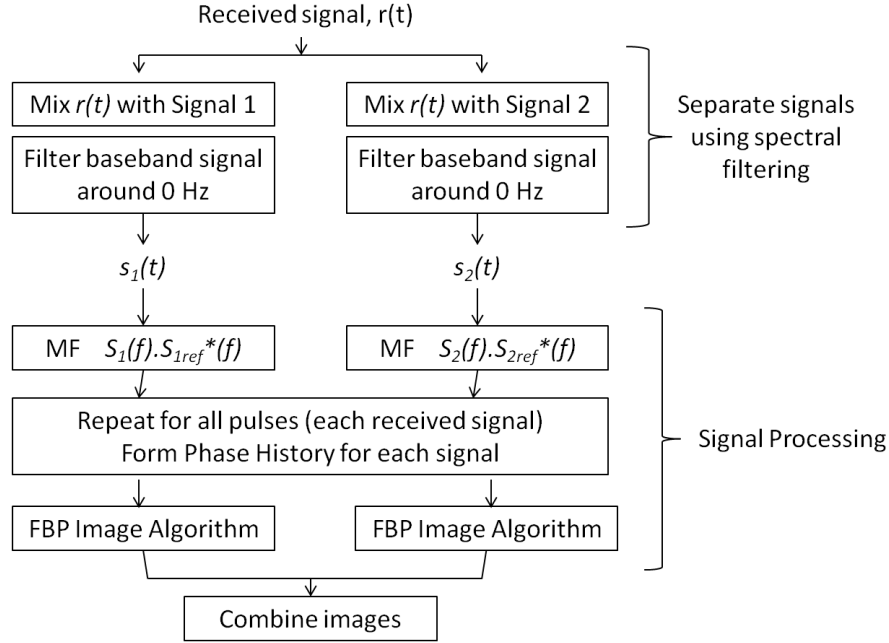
Received signal, r(t)

Mix $r(t)$ with Signal 1

Filter baseband signal around 0 Hz

Mix $r(t)$ with Signal 2

Filter baseband signal around 0 Hz

Separate signals using spectral filtering

$s_1(t)$

$s_2(t)$

MF $S_1(f).S_{1ref}{}^*(f)$

MF $S_2(f).S_{2ref}{}^*(f)$

Repeat for all pulses (each received signal)
Form Phase History for each signal

Signal Processing

FBP Image Algorithm

FBP Image Algorithm

Combine images